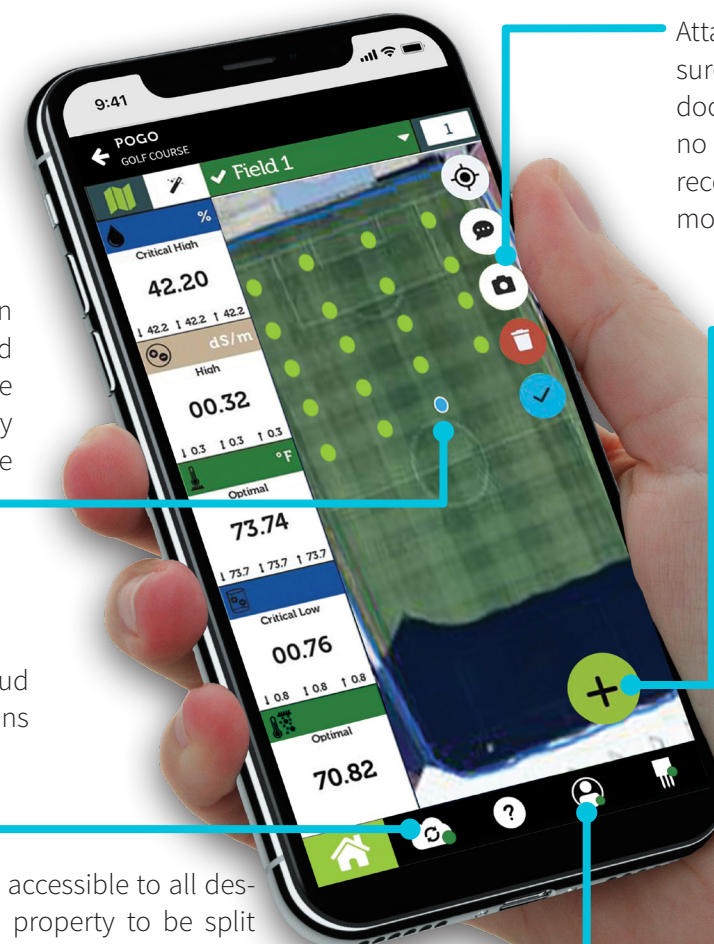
Atta
sur
doc
no
rec
mo

n
d
e
y
e

ud
ns

accessible to all desproperty to be split

9:41

POGO
GOLF COURSE

Field 1

1

%
Critical High
42.20
1 42.2 1 42.2 1 42.2

dS/m
High
00.32
1 0.3 1 0.3 1 0.3

°F
Optimal
73.74
1 73.7 1 73.7 1 73.7

Critical Low
00.76
1 0.8 1 0.8 1 0.8

Optimal
70.82

?